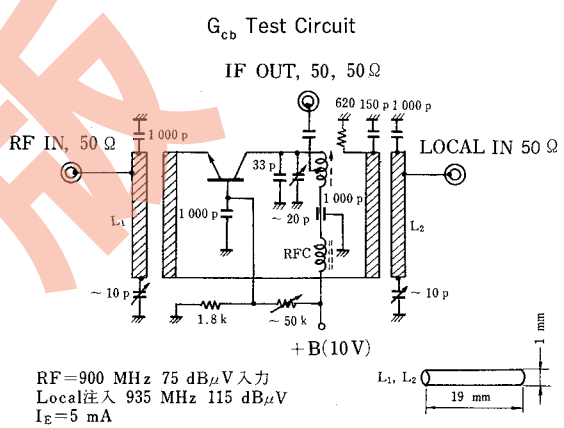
$G_{cb}$ Test Circuit

IF OUT, 50, 50 Ω

RF IN, 50 Ω

1 000 p

620 150 p 1 000 p

LOCAL IN 50 Ω

33 p

1 000 p

~ 20 p

1 000 p

$L_1$

$L_2$

RFC

~ 10 p

~ 10 p

1.8 k

~ 50 k

+B(10 V)

1 mm

RF=900 MHz 75 dBμV入力
Local注入 935 MHz 115 dBμV
$I_E$=5 mA

$L_1$, $L_2$

19 mm